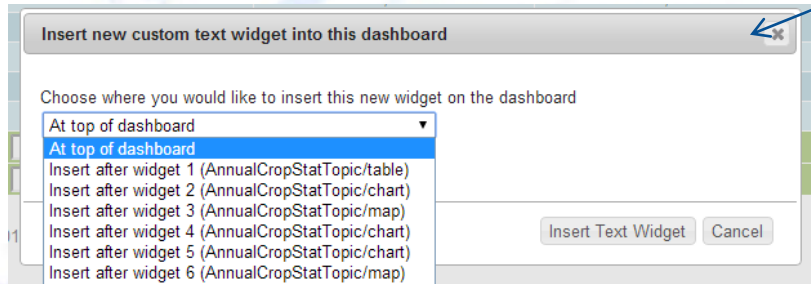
Insert new custom text widget into this dashboard

Choose where you would like to insert this new widget on the dashboard

At top of dashboard

At top of dashboard
Insert after widget 1 (AnnualCropStatTopic/table)
Insert after widget 2 (AnnualCropStatTopic/chart)
Insert after widget 3 (AnnualCropStatTopic/map)
Insert after widget 4 (AnnualCropStatTopic/chart)
Insert after widget 5 (AnnualCropStatTopic/chart)
Insert after widget 6 (AnnualCropStatTopic/map)

Insert Text Widget
Cancel